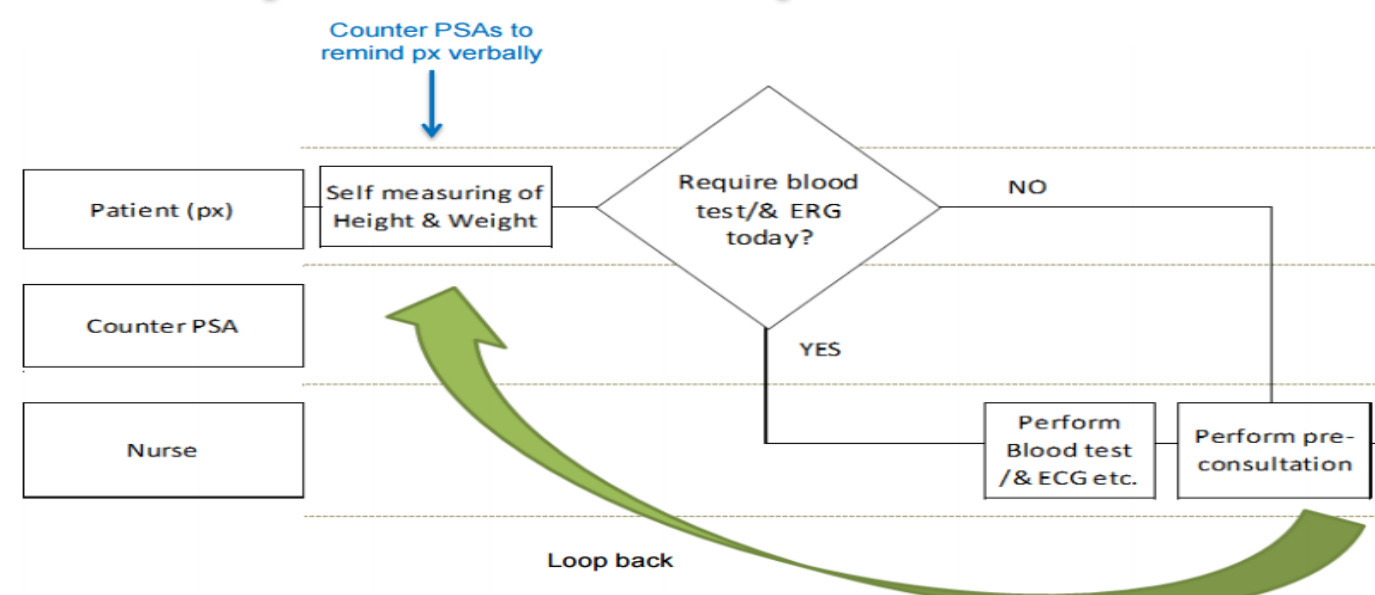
Counter PSAs to remind px verbally

Patient (px)

Self measuring of Height & Weight

Require blood test/& ERG today?

NO

Counter PSA

YES

Nurse

Perform Blood test /& ECG etc.

Perform pre-consultation

Loop back